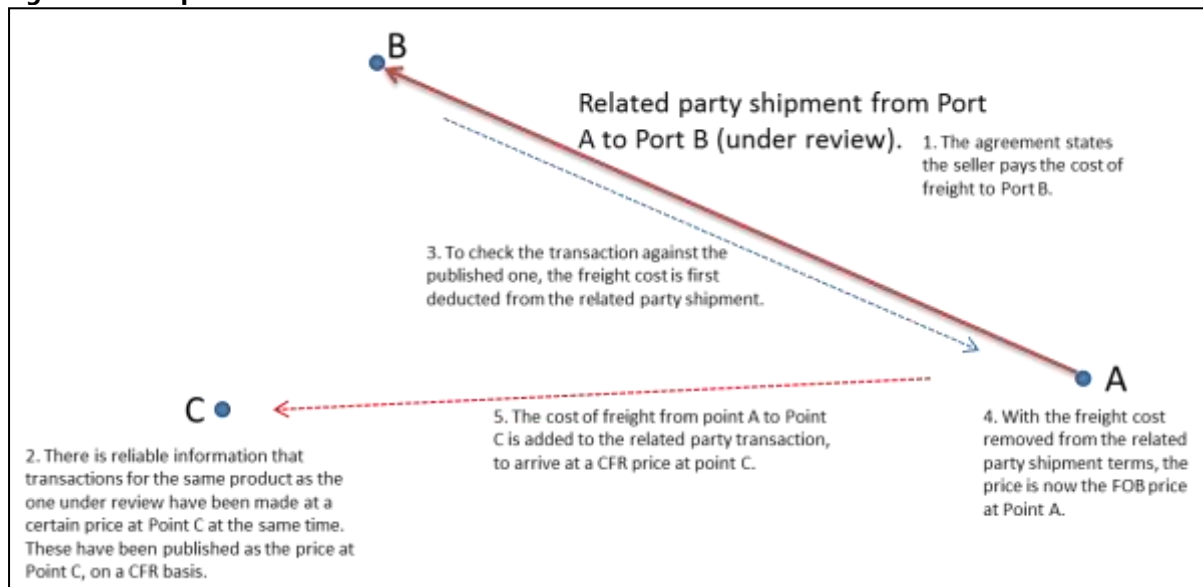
B

Related party shipment from Port A to Port B (under review).

1. The agreement states the seller pays the cost of freight to Port B.

3. To check the transaction against the published one, the freight cost is first deducted from the related party shipment.

C

A

5. The cost of freight from point A to Point C is added to the related party transaction, to arrive at a CFR price at point C.

4. With the freight cost removed from the related party shipment terms, the price is now the FOB price at Point A.

2. There is reliable information that transactions for the same product as the one under review have been made at a certain price at Point C at the same time. These have been published as the price at Point C, on a CFR basis.